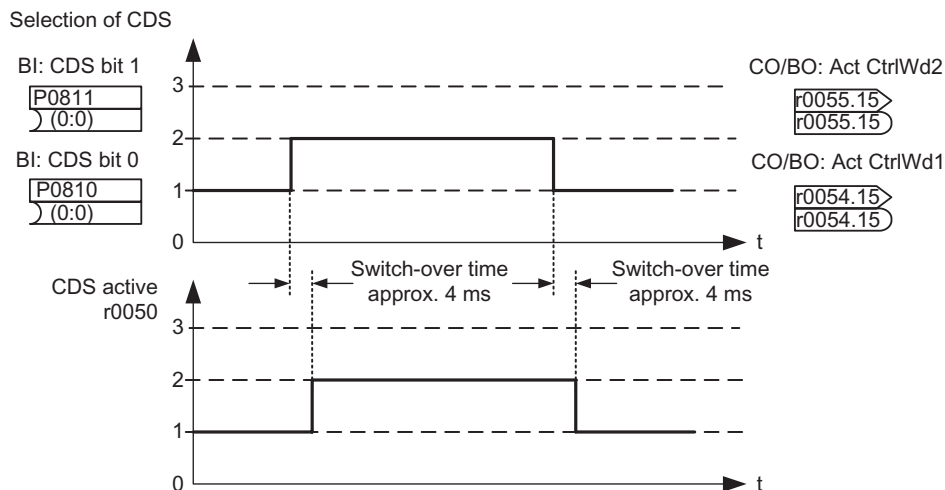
Selection of CDS

BI: CDS bit 1
P0811
(0:0)

BI: CDS bit 0
P0810
(0:0)

3
2
1
0
t

CO/BO: Act CtrlWd2
r0055.15
r0055.15

CO/BO: Act CtrlWd1
r0054.15
r0054.15

CDS active
r0050

Switch-over time
approx. 4 ms

Switch-over time
approx. 4 ms

3
2
1
0
t